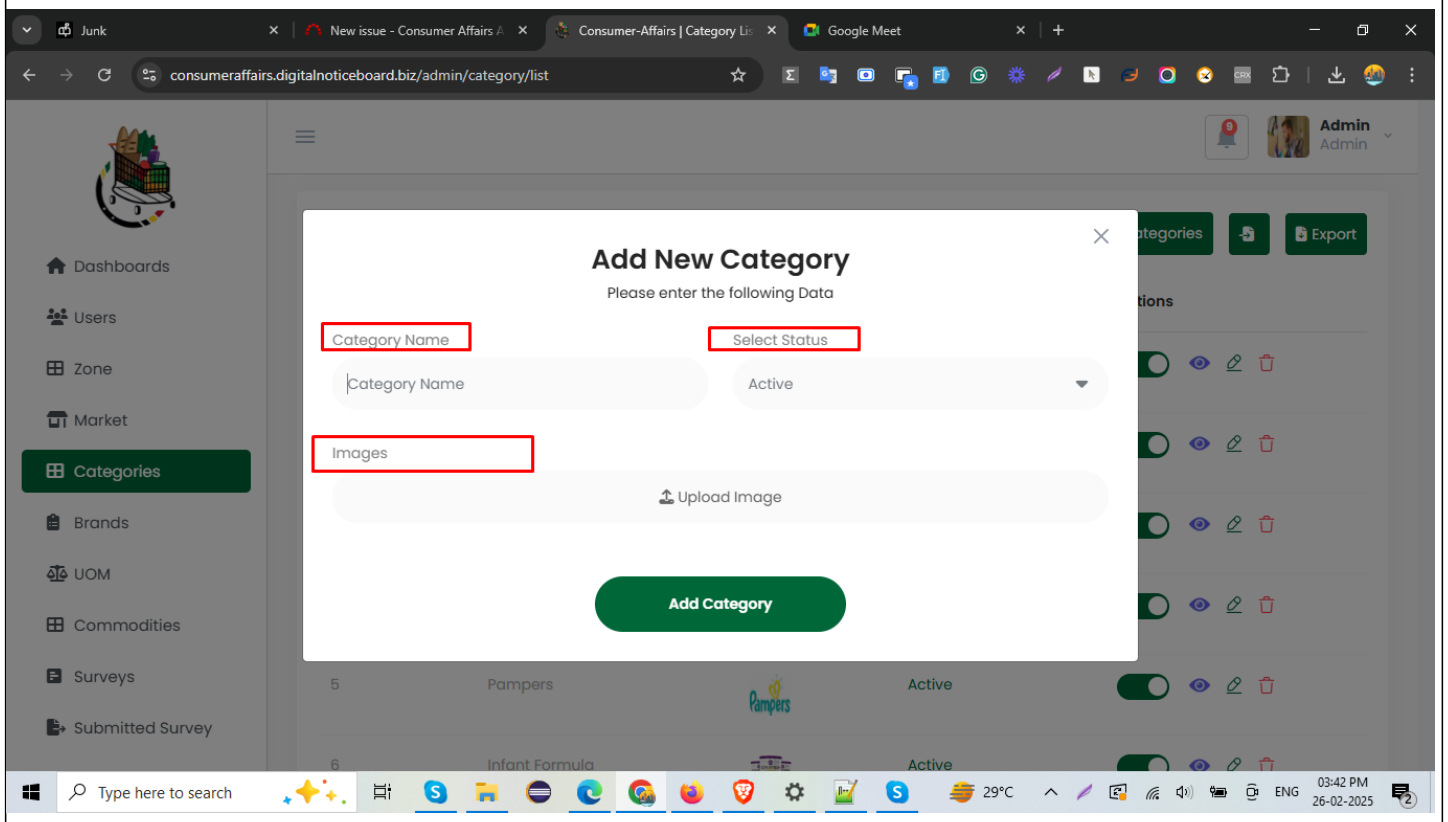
Junk
New issue - Consumer Affairs A
Consumer-Affairs | Category Lis
Google Meet

consumeraffairs.digitalnoticeboard.biz/admin/category/list

Admin
Admin

Dashboards
Users
Zone
Market
Categories
Brands
UOM
Commodities
Surveys
Submitted Survey

ategories
Export
tions

Add New Category
Please enter the following Data

Category Name
Category Name

Select Status
Active

Images
Upload Image

Add Category

5 Pampers Pampers Active
6 Infant Formula Active

Type here to search
29°C
ENG
03:42 PM
26-02-2025
2